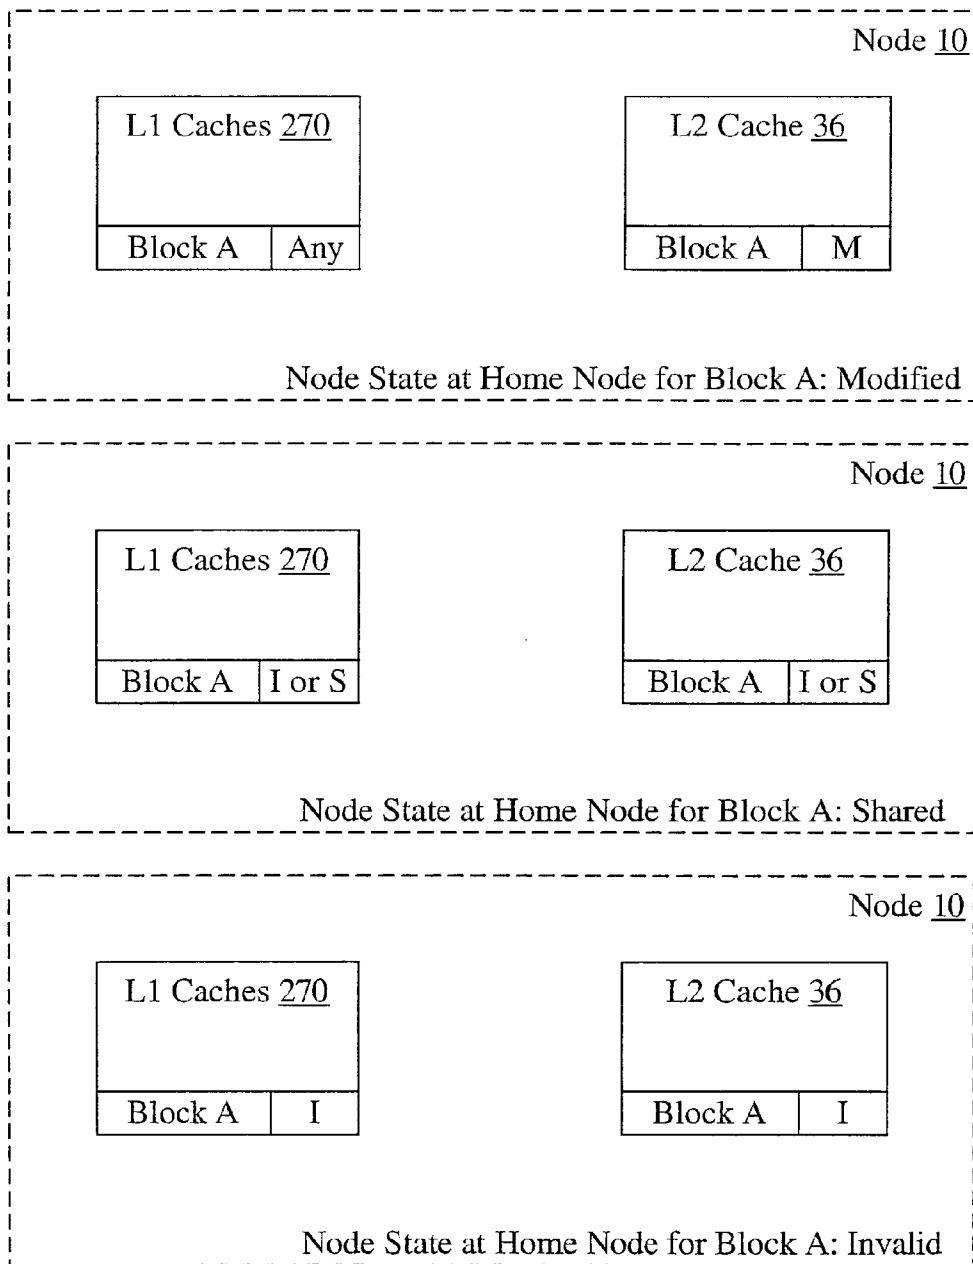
Node 10

L1 Caches 270

Block A | Any

L2 Cache 36

Block A | M

Node State at Home Node for Block A: Modified

Node 10

L1 Caches 270

Block A | I or S

L2 Cache 36

Block A | I or S

Node State at Home Node for Block A: Shared

Node 10

L1 Caches 270

Block A | I

L2 Cache 36

Block A | I

Node State at Home Node for Block A: Invalid